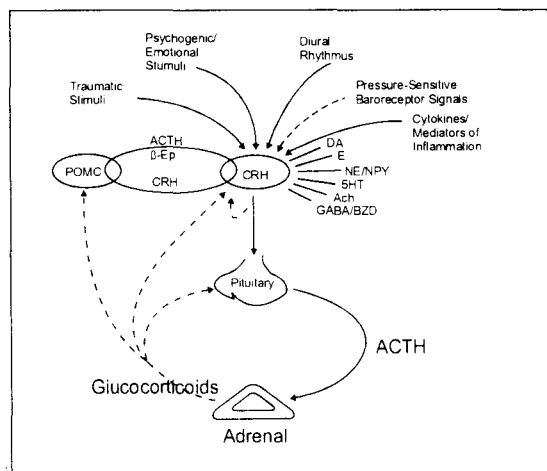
Psychogenic/ Emotional Stimuli

Diural Rhythmus

Traumatic Stimuli

Pressure-Sensitive Baroreceptor Signals

Cytokines/ Mediators of Inflammation

ACTH
β-Ep
CRH

POMC

CRH

DA
E
NE/NPY
5HT
Ach
GABA/BZD

Pituitary

ACTH

Glucocorticoids

Adrenal